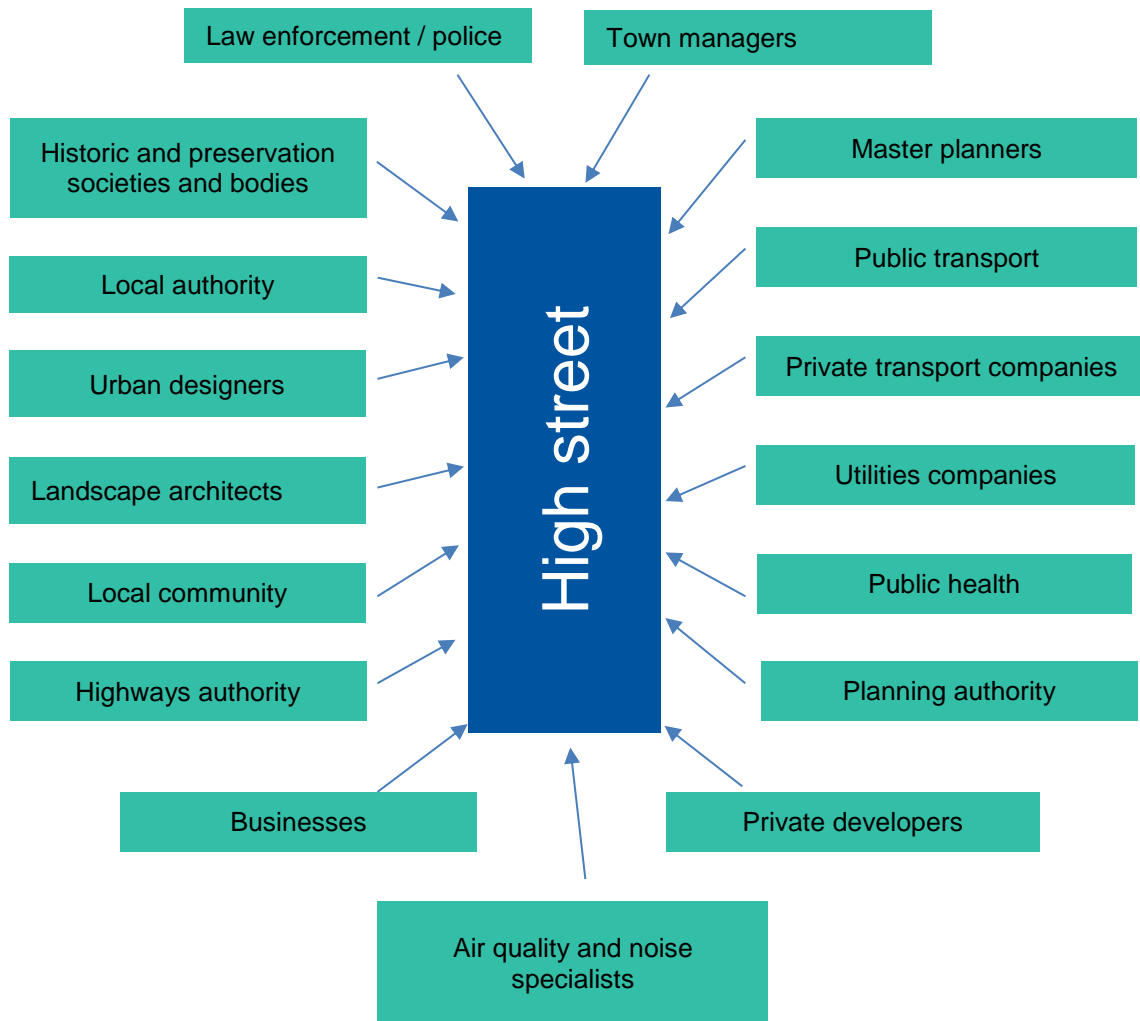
Law enforcement / police

Town managers

Historic and preservation societies and bodies

Master planners

Local authority

Public transport

Urban designers

Private transport companies

Landscape architects

Utilities companies

Local community

Public health

Highways authority

Planning authority

High street

Businesses

Private developers

Air quality and noise specialists